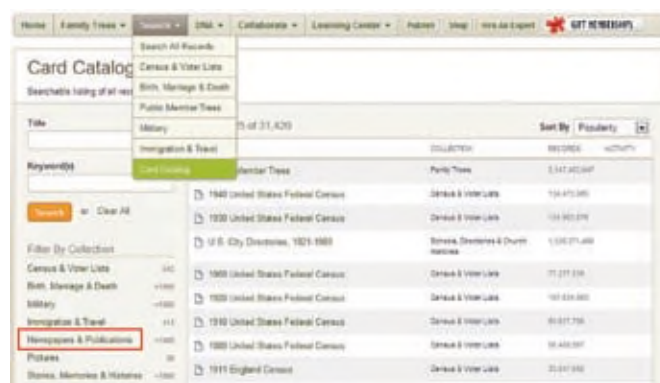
Home | Family Trees ▾ | Search ▾ | DNA ▾ | Collaborate ▾ | Learning Center ▾ | Publish | Shop | Hire an Expert | GIFT MEMBERSHIPS

Search All Records
Census & Voter Lists
Birth, Marriage & Death
Public Member Trees
Military
Immigration & Travel
Card Catalog

Card Catalog
Searchable listing of all rec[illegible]

Title

Keyword(s)

Search or Clear All

Filter By Collection
Census & Voter Lists
Birth, Marriage & Death
Military
Immigration & Travel
Newspapers & Publications
Pictures
Stories, Memories & Histories

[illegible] of 31,420

Sort By Popularity

COLLECTION | RECORDS | ACTIVITY

| | | |
|---|---|---|
| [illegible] Member Trees | Family Trees | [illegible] |
| 1940 United States Federal Census | Census & Voter Lists | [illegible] |
| 1930 United States Federal Census | Census & Voter Lists | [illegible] |
| U.S. City Directories, 1821-1989 | Schools, Directories & Church Histories | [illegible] |
| 1900 United States Federal Census | Census & Voter Lists | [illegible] |
| 1920 United States Federal Census | Census & Voter Lists | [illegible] |
| 1910 United States Federal Census | Census & Voter Lists | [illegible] |
| 1880 United States Federal Census | Census & Voter Lists | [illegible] |
| 1911 England Census | Census & Voter Lists | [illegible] |